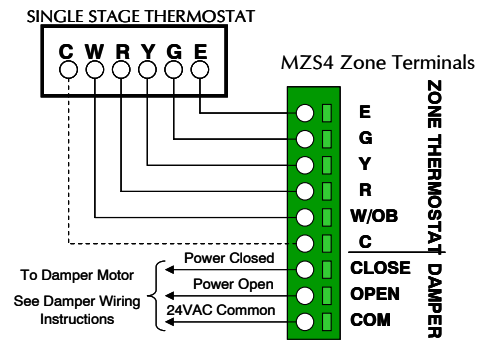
SINGLE STAGE THERMOSTAT

C W R Y G E

MZS4 Zone Terminals

E
G
Y
R
W/OB
C

ZONE THERMOSTAT

Power Closed
Power Open
24VAC Common

To Damper Motor

See Damper Wiring Instructions

CLOSE
OPEN
COM

DAMPER